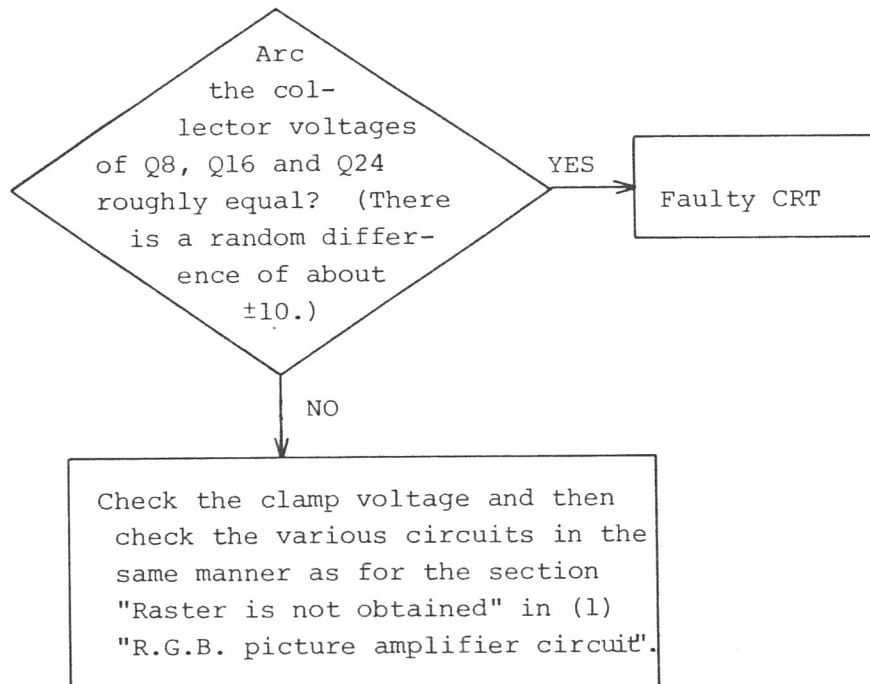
Arc the collector voltages of Q8, Q16 and Q24 roughly equal? (There is a random difference of about ±10.)

YES

Faulty CRT

NO

Check the clamp voltage and then check the various circuits in the same manner as for the section "Raster is not obtained" in (1) "R.G.B. picture amplifier circuit".